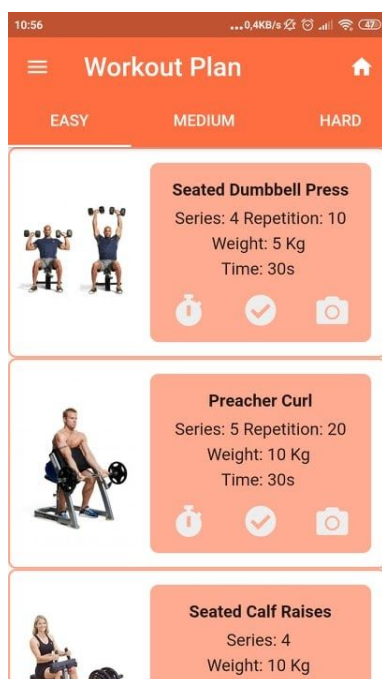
10:56
...0,4KB/s 47

Workout Plan

EASY MEDIUM HARD

Seated Dumbbell Press
Series: 4 Repetition: 10
Weight: 5 Kg
Time: 30s

Preacher Curl
Series: 5 Repetition: 20
Weight: 10 Kg
Time: 30s

Seated Calf Raises
Series: 4
Weight: 10 Kg